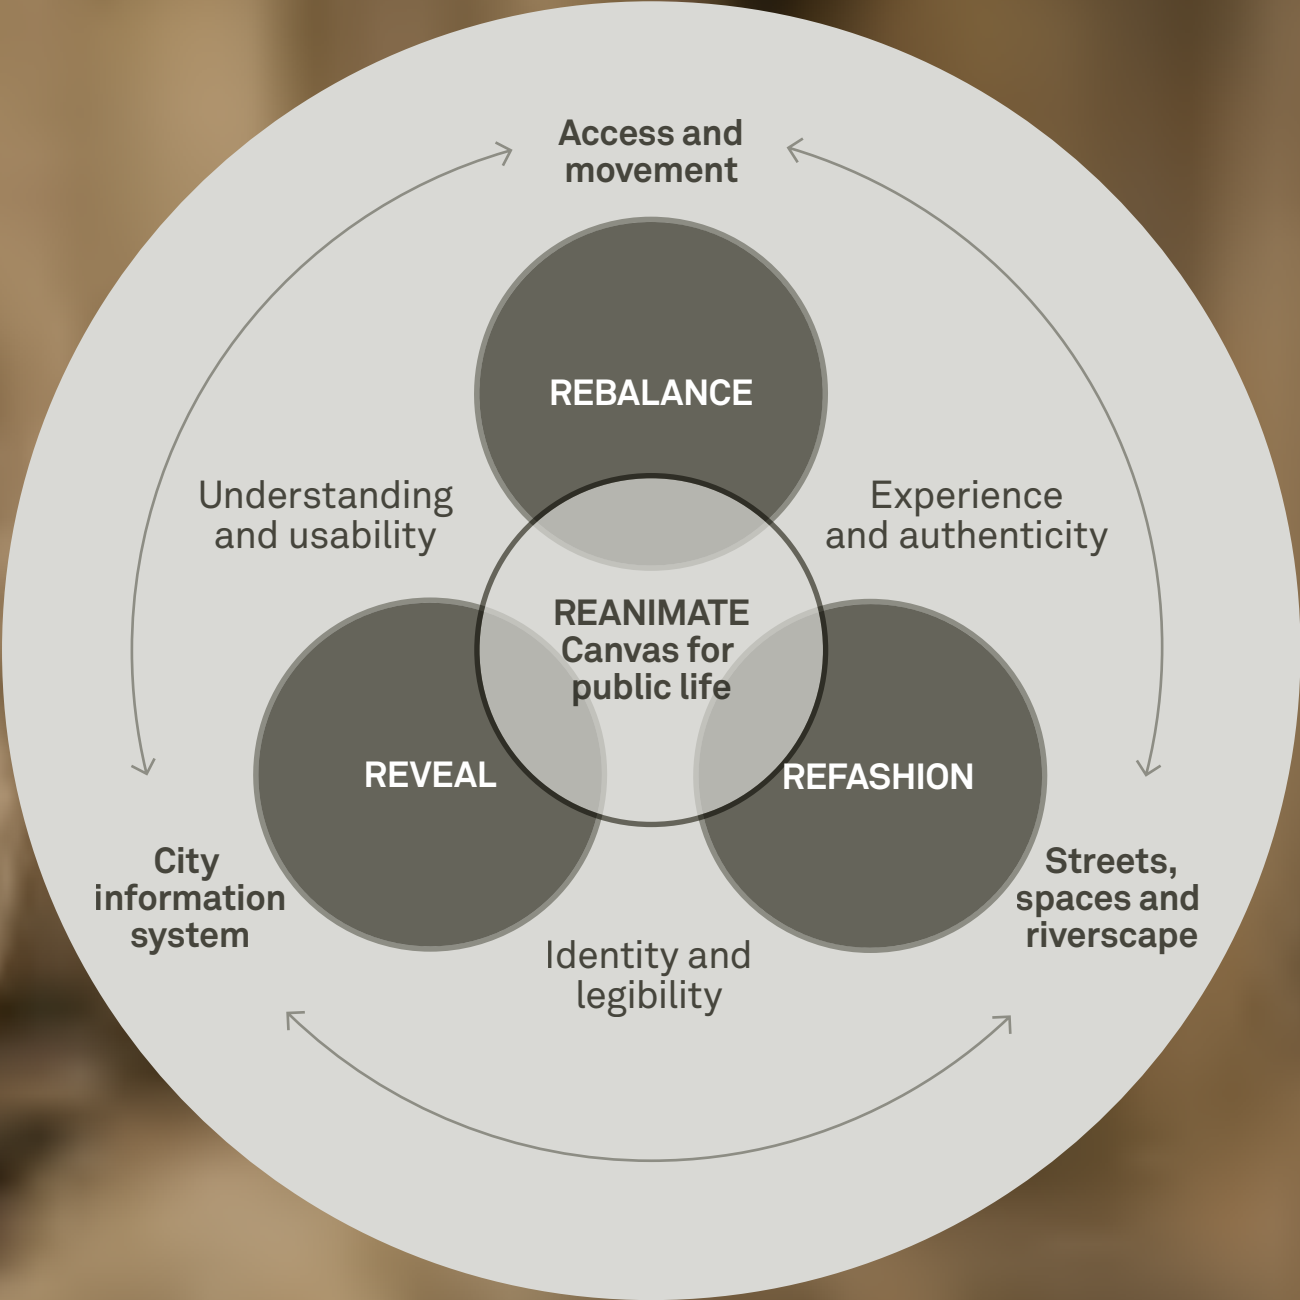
Access and movement

REBALANCE

Understanding and usability

Experience and authenticity

REANIMATE
Canvas for public life

REVEAL

REFASHION

City information system

Streets, spaces and riverscape

Identity and legibility